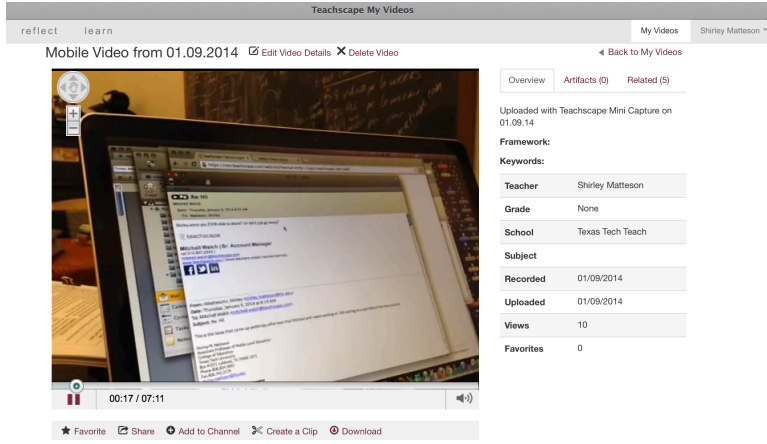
Teachscape My Videos

reflect learn

My Videos Shirley Matteson

Mobile Video from 01.09.2014 Edit Video Details ✕ Delete Video

◂ Back to My Videos

Overview Artifacts (0) Related (5)

Uploaded with Teachscape Mini Capture on 01.09.14

Framework:

Keywords:

| | |
|---|---|
| Teacher | Shirley Matteson |
| Grade | None |
| School | Texas Tech Teach |
| Subject | |
| Recorded | 01/09/2014 |
| Uploaded | 01/09/2014 |
| Views | 10 |
| Favorites | 0 |

Mitchell Walch | Sr. Account Manager

00:17 / 07:11

Favorite Share Add to Channel Create a Clip Download